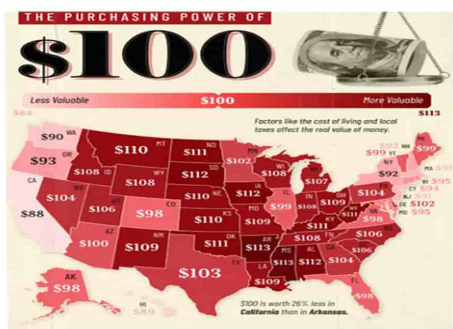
THE PURCHASING POWER OF

$100

Less Valuable $100 More Valuable

$88 $113

Factors like the cost of living and local taxes affect the real value of money.

$90 WA
$93 OR
$88 CA
$104 NV
$108 ID
$110 MT
$108 WY
$106 UT
$100 AZ
$111 ND
$112 SD
$110 NE
$98 CO
$109 NM
$110 KS
$111 OK
$103 TX
$102 MN
$108 WI
$112 IA
$109 MO
$113 AR
$113 LA
$112 MS
$107 MI
$99 IL
$108 IN
$109 OH
$108 KY
$108 TN
$112 AL
$104 GA
$98 FL
$106 SC
$106 NC
$98 VA
$110 WV
$104 PA
$92 NY
$99 VT
$99 NH
$99 ME
$95 MA
$95 CT
$94 RI
$87 NJ
$102 DE
$95 MD
$90 DC
$98 AK
$89 HI

$100 is worth 26% less in California than in Arkansas.